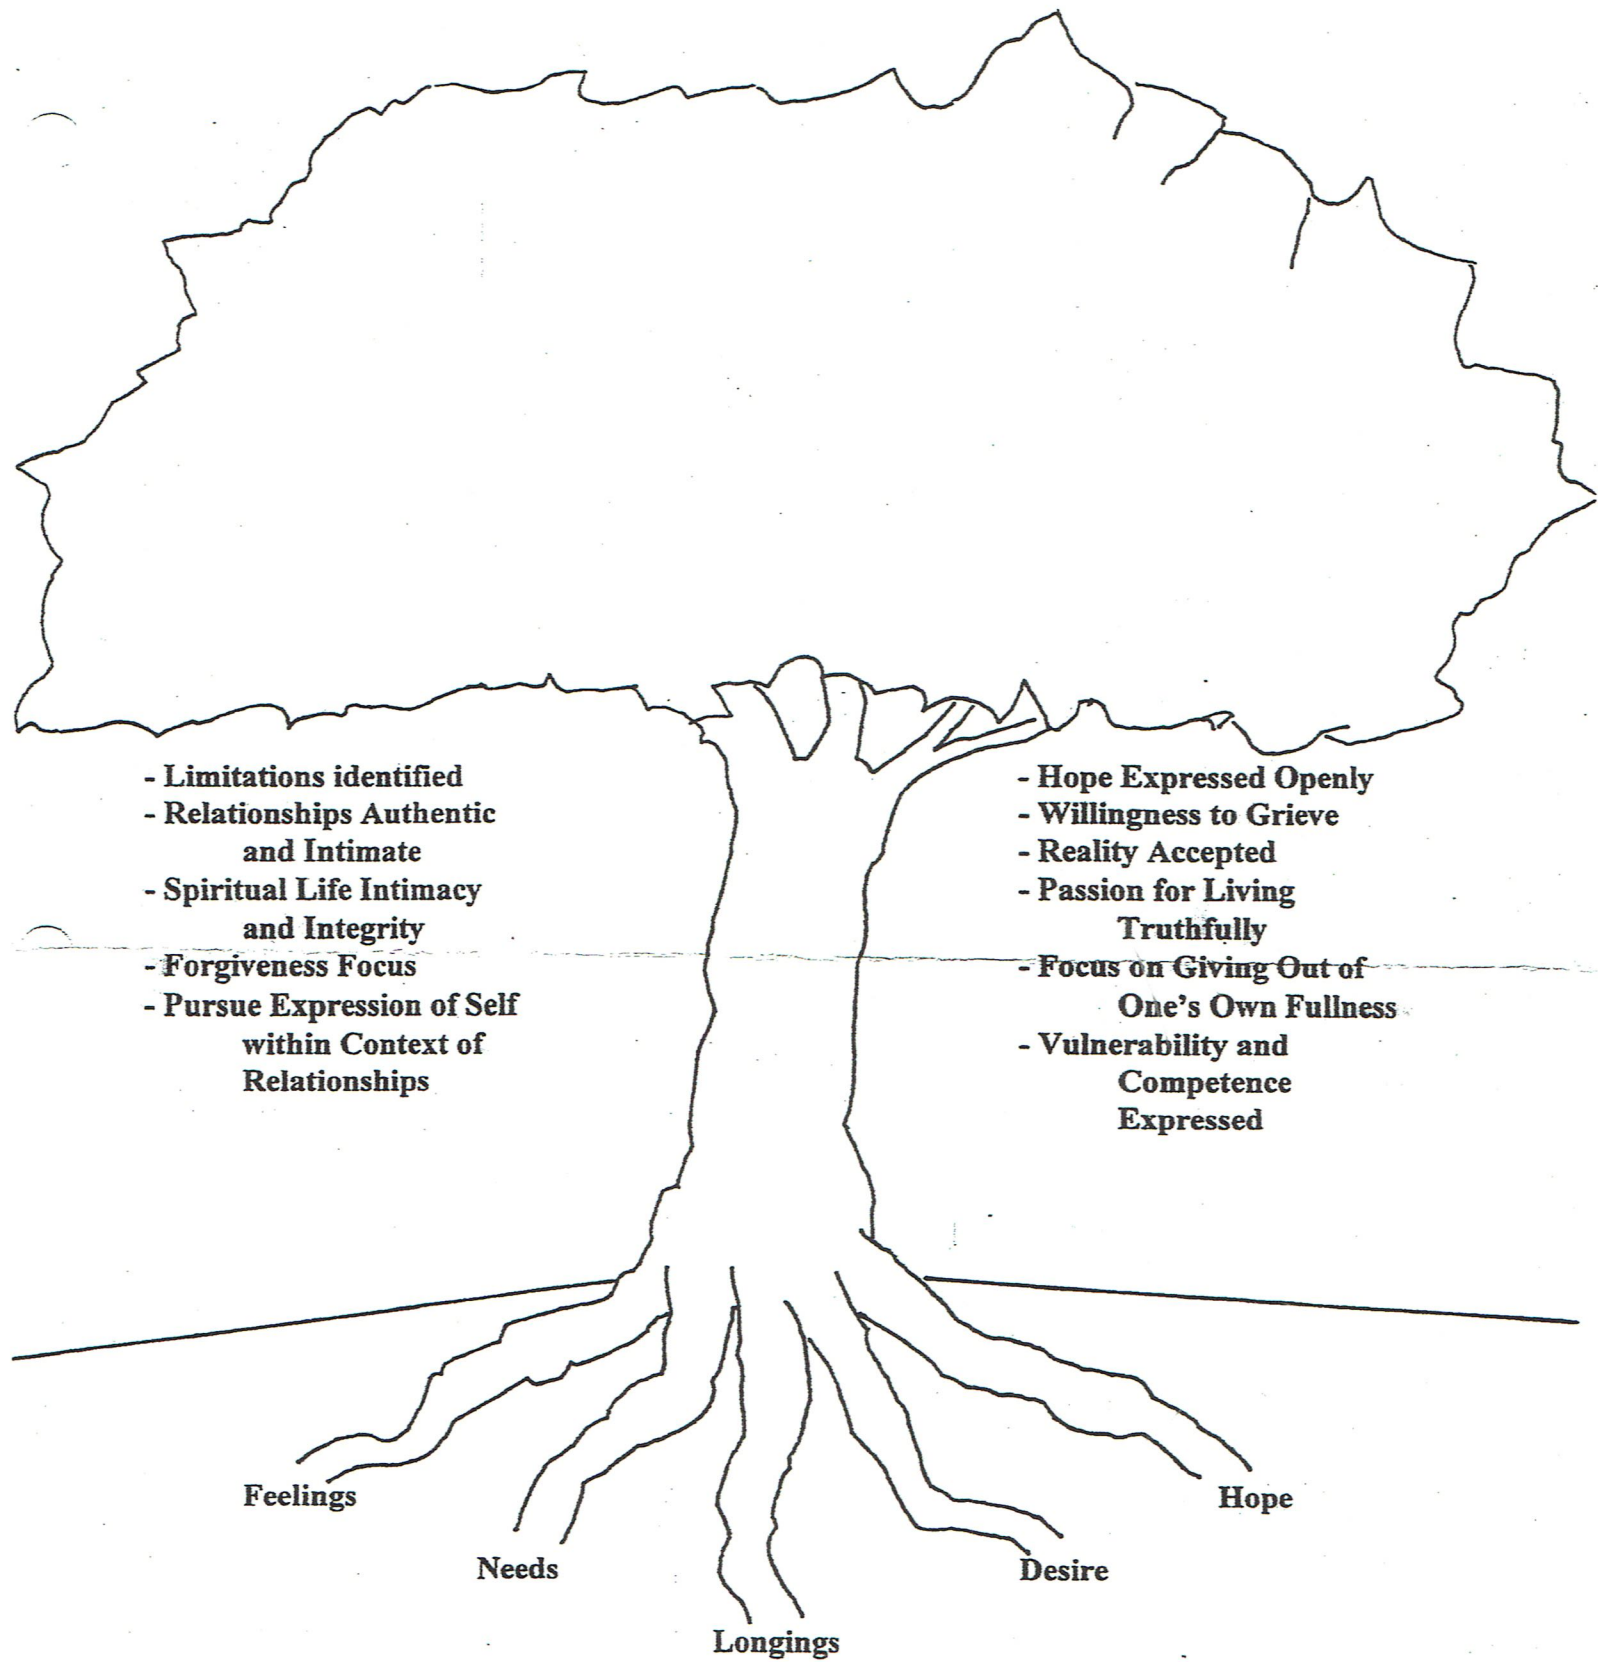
- Limitations identified
- Relationships Authentic and Intimate
- Spiritual Life Intimacy and Integrity
- Forgiveness Focus
- Pursue Expression of Self within Context of Relationships

- Hope Expressed Openly
- Willingness to Grieve
- Reality Accepted
- Passion for Living Truthfully
- Focus on Giving Out of One's Own Fullness
- Vulnerability and Competence Expressed

Feelings

Needs

Longings

Desire

Hope